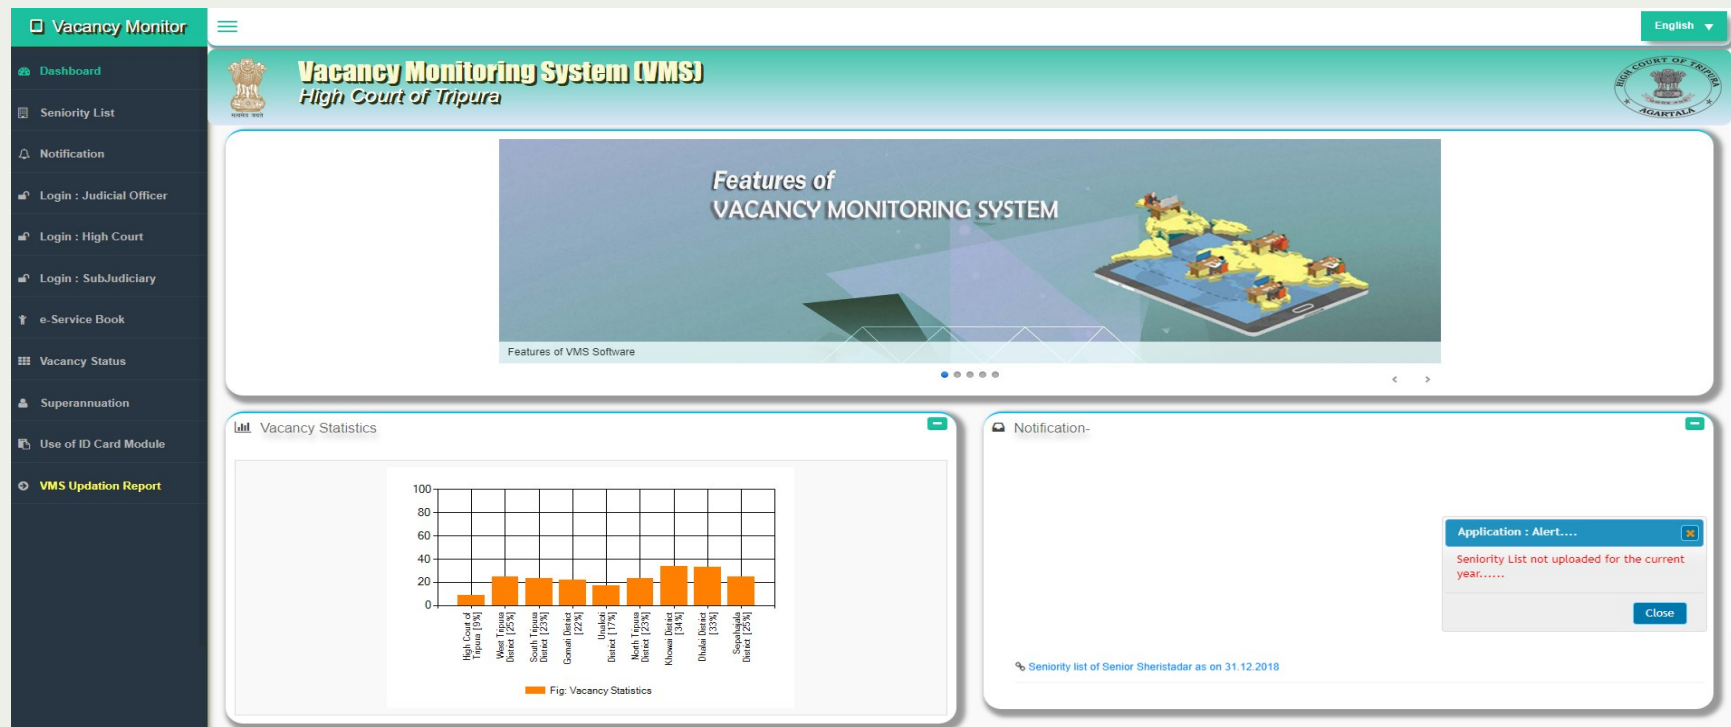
Vacancy Monitor

English

Dashboard
Seniority List
Notification
Login : Judicial Officer
Login : High Court
Login : SubJudiciary
e-Service Book
Vacancy Status
Superannuation
Use of ID Card Module
VMS Updation Report

Vacancy Monitoring System (VMS)
High Court of Tripura

HIGH COURT OF TRIPURA
AGARTALA

Features of
VACANCY MONITORING SYSTEM

Features of VMS Software

Vacancy Statistics

100
80
60
40
20
0

High Court of Tripura [9%]
West Tripura District [25%]
South Tripura District [23%]
Gomati District [22%]
Unakoti District [17%]
North Tripura District [23%]
Khowai District [34%]
Dhalai District [33%]
Sepahijala District [25%]

Fig: Vacancy Statistics

Notification-

Application : Alert....
Seniority List not uploaded for the current year......
Close

Seniority list of Senior Sheristadar as on 31.12.2018